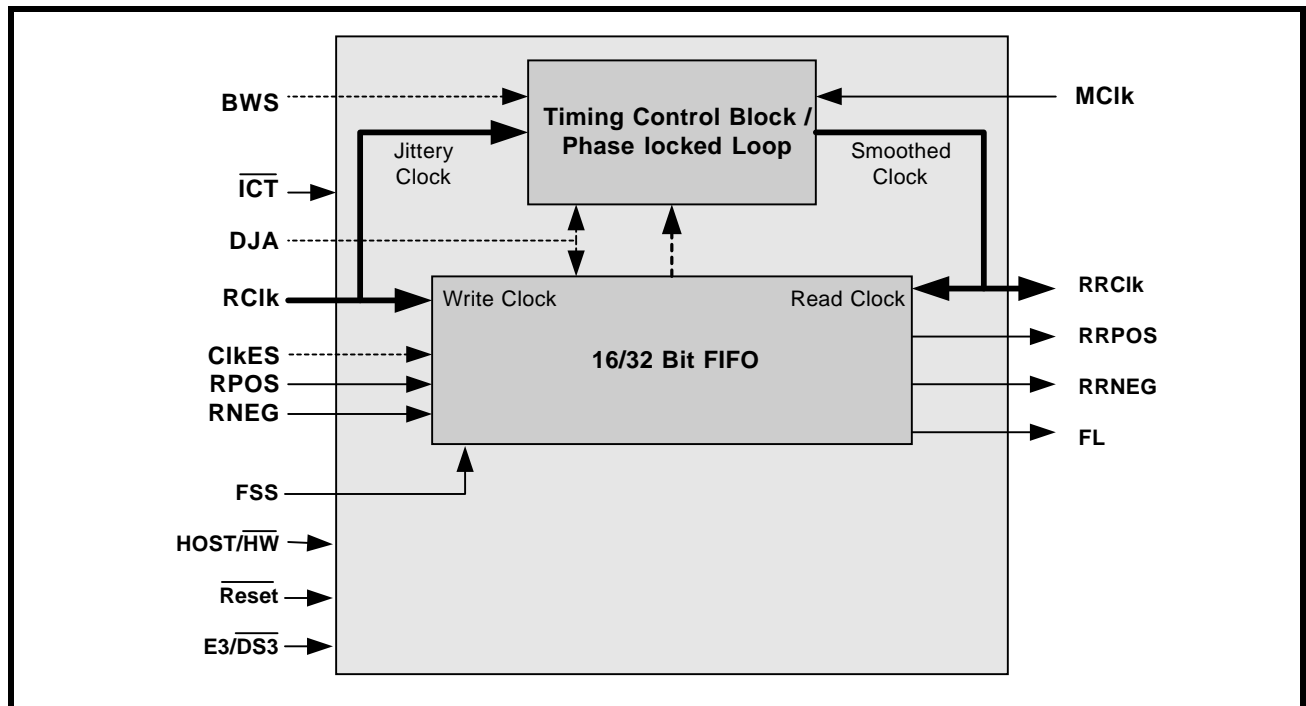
BWS

Timing Control Block / Phase locked Loop

MClk

Jittery Clock

Smoothed Clock

$\overline{\text{ICT}}$

DJA

RClk

Write Clock

Read Clock

RRClk

RRPOS

ClkES

16/32 Bit FIFO

RPOS

RRNEG

RNEG

FL

FSS

HOST/$\overline{\text{HW}}$

$\overline{\text{Reset}}$

E3/$\overline{\text{DS3}}$